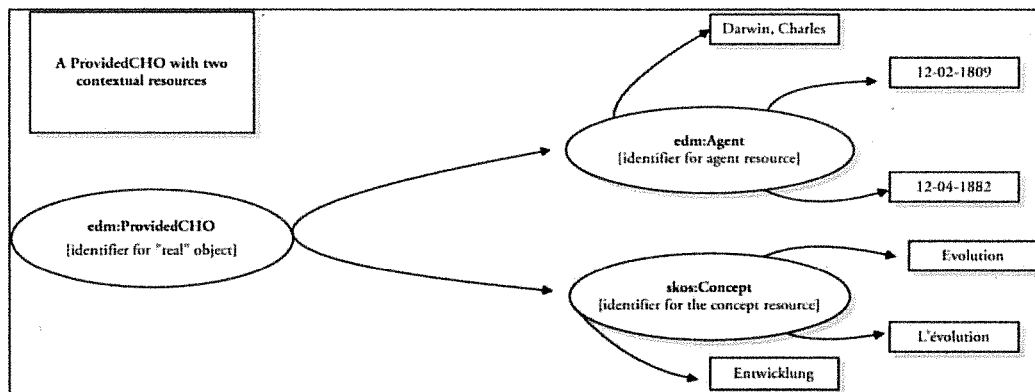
A ProvidedCHO with two contextual resources

Darwin, Charles

12-02-1809

edm:Agent
[identifier for agent resource]

12-04-1882

edm:ProvidedCHO
[identifier for "real" object]

Evolution

skos:Concept
[identifier for the concept resource]

L'évolution

Entwicklung